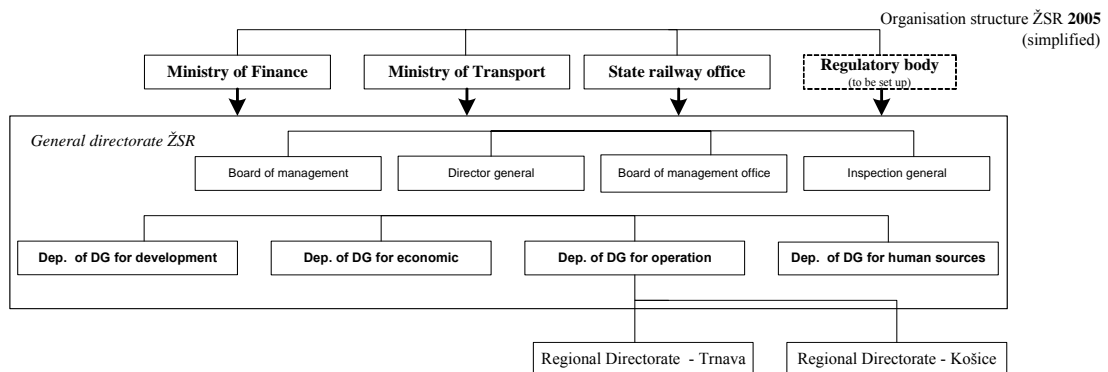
Organisation structure ŽSR **2005** (simplified)

**Ministry of Finance**

**Ministry of Transport**

**State railway office**

**Regulatory body** (to be set up)

*General directorate ŽSR*

Board of management

Director general

Board of management office

Inspection general

**Dep. of DG for development**

**Dep. of DG for economic**

**Dep. of DG for operation**

**Dep. of DG for human sources**

Regional Directorate - Trnava

Regional Directorate - Košice